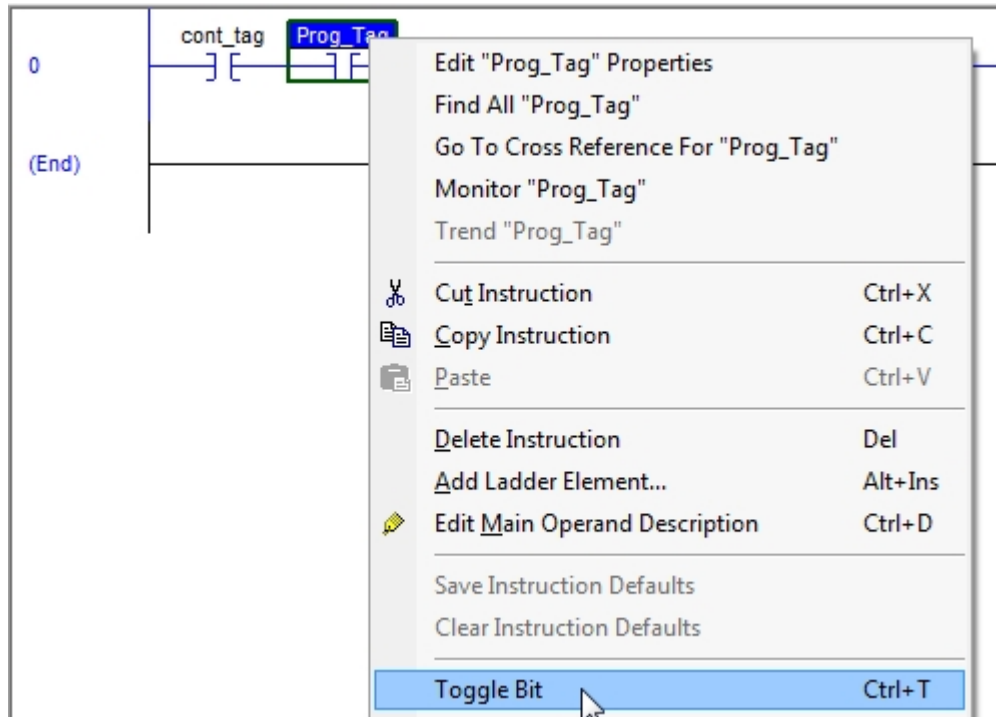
cont_tag Prog_Tag

0

(End)

Edit "Prog_Tag" Properties
Find All "Prog_Tag"
Go To Cross Reference For "Prog_Tag"
Monitor "Prog_Tag"
Trend "Prog_Tag"

Cut Instruction Ctrl+X
Copy Instruction Ctrl+C
Paste Ctrl+V

Delete Instruction Del
Add Ladder Element... Alt+Ins
Edit Main Operand Description Ctrl+D

Save Instruction Defaults
Clear Instruction Defaults

Toggle Bit Ctrl+T